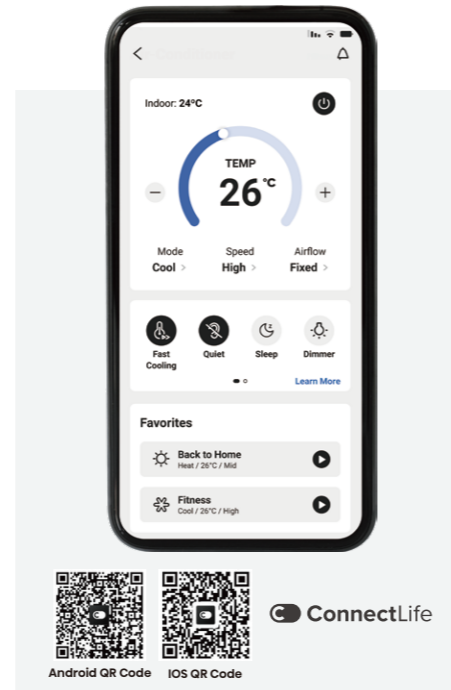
<

Indoor: 24°C

TEMP
26°C

−
+

Mode
Cool >

Speed
High >

Airflow
Fixed >

Fast Cooling

Quiet

Sleep

Dimmer

Learn More

Favorites

Back to Home
Heat / 26°C / Mid

Fitness
Cool / 26°C / High

Android QR Code

IOS QR Code

ConnectLife